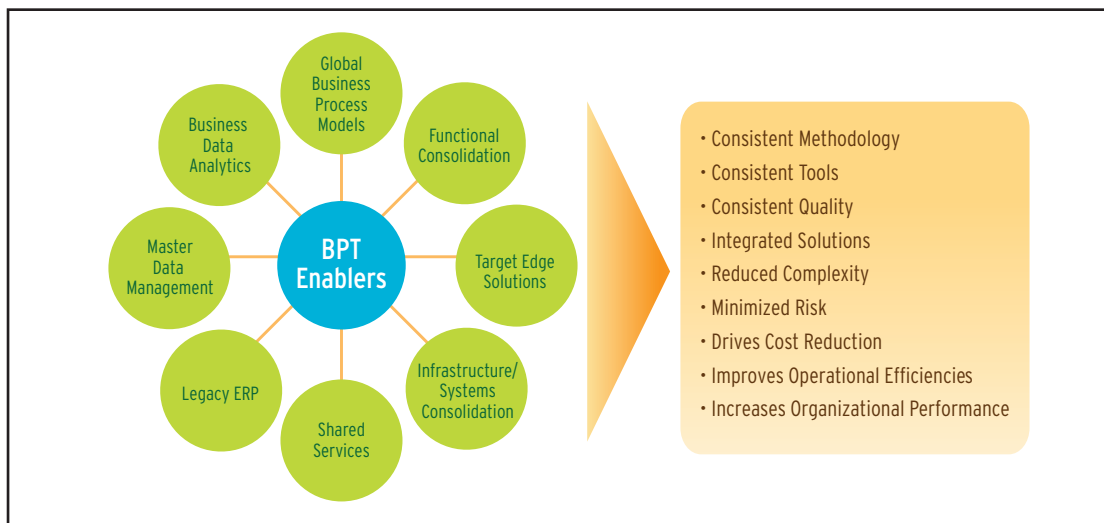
BPT Enablers

Global Business Process Models

Functional Consolidation

Target Edge Solutions

Infrastructure/ Systems Consolidation

Shared Services

Legacy ERP

Master Data Management

Business Data Analytics

• Consistent Methodology
• Consistent Tools
• Consistent Quality
• Integrated Solutions
• Reduced Complexity
• Minimized Risk
• Drives Cost Reduction
• Improves Operational Efficiencies
• Increases Organizational Performance